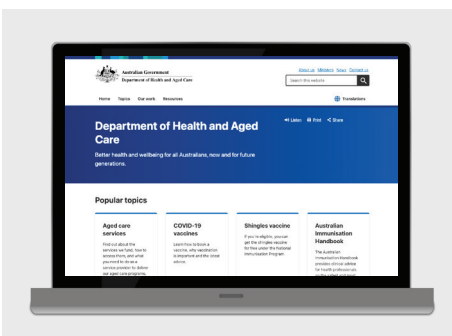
Australian Government
Department of Health and Aged Care

About us Ministers News Contact us

Search this website

Home Topics Our work Resources

Translations

Listen Print Share

Department of Health and Aged Care

Better health and wellbeing for all Australians, now and for future generations.

Popular topics

Aged care services

Find out about the services we fund, how to access them, and what you need to do as a service provider to deliver our aged care programs.

COVID-19 vaccines

Learn how to book a vaccine, why vaccination is important and the latest advice.

Shingles vaccine

If you're eligible, you can get the shingles vaccine for free under the National Immunisation Program.

Australian Immunisation Handbook

The Australian Immunisation Handbook provides clinical advice for health professionals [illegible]